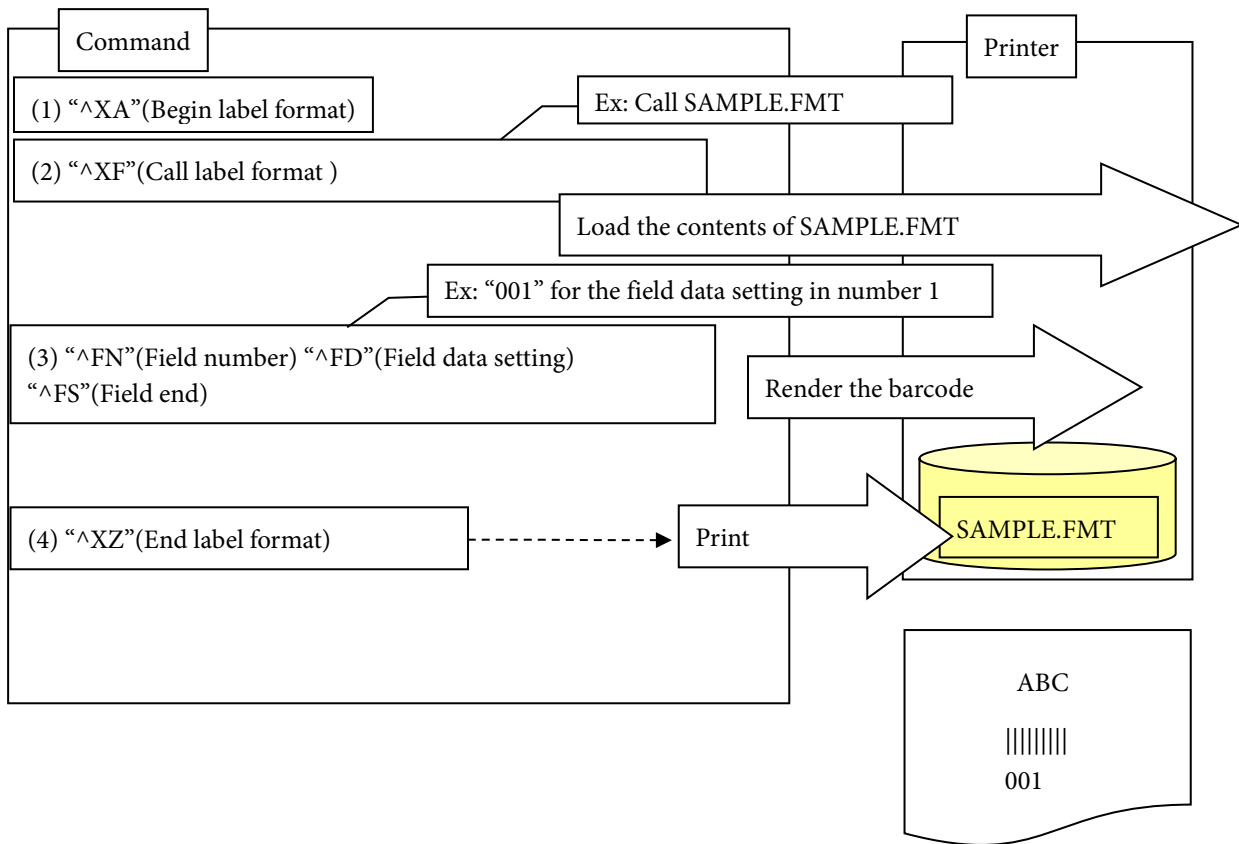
Command

Printer

(1) “^XA”(Begin label format)

Ex: Call SAMPLE.FMT

(2) “^XF”(Call label format )

Load the contents of SAMPLE.FMT

Ex: “001” for the field data setting in number 1

(3) “^FN”(Field number) “^FD”(Field data setting) “^FS”(Field end)

Render the barcode

(4) “^XZ”(End label format)

Print

SAMPLE.FMT

ABC

|||||||||

001